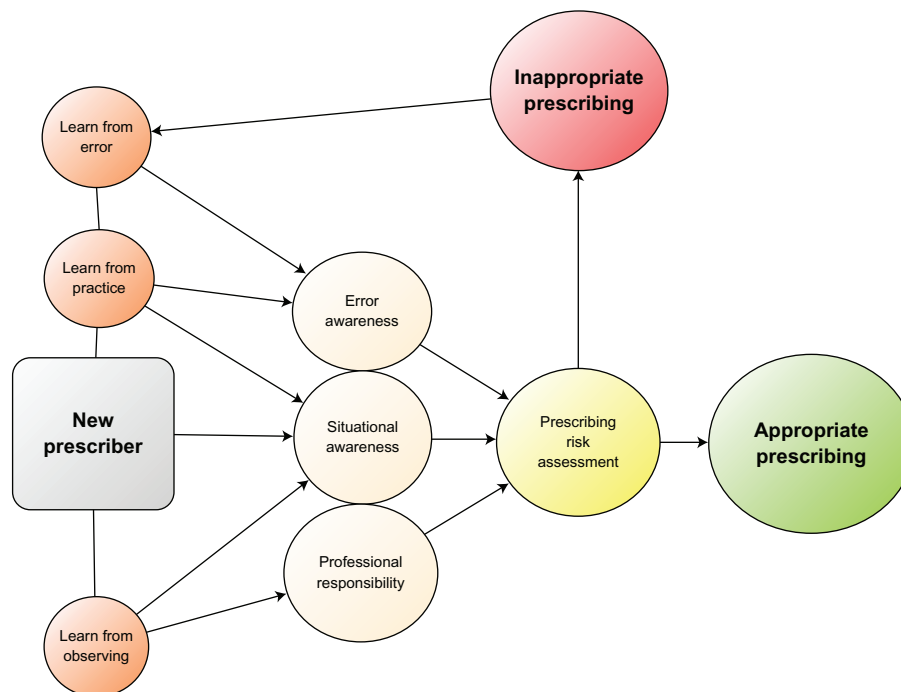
Inappropriate prescribing

Learn from error

Learn from practice

Error awareness

New prescriber

Situational awareness

Prescribing risk assessment

Appropriate prescribing

Professional responsibility

Learn from observing